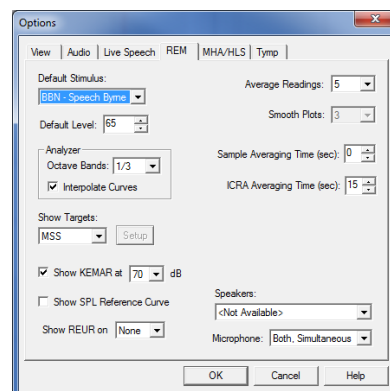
Options

View | Audio | Live Speech | REM | MHA/HLS | Tymp

Default Stimulus:
BBN - Speech Byrne

Default Level: 65

Analyzer
Octave Bands: 1/3
Interpolate Curves

Show Targets:
MSS
Setup

Show KEMAR at 70 dB

Show SPL Reference Curve

Show REUR on None

Average Readings: 5

Smooth Plots: 3

Sample Averaging Time (sec): 0

ICRA Averaging Time (sec): 15

Speakers:
<Not Available>

Microphone: Both, Simultaneous

OK | Cancel | Help